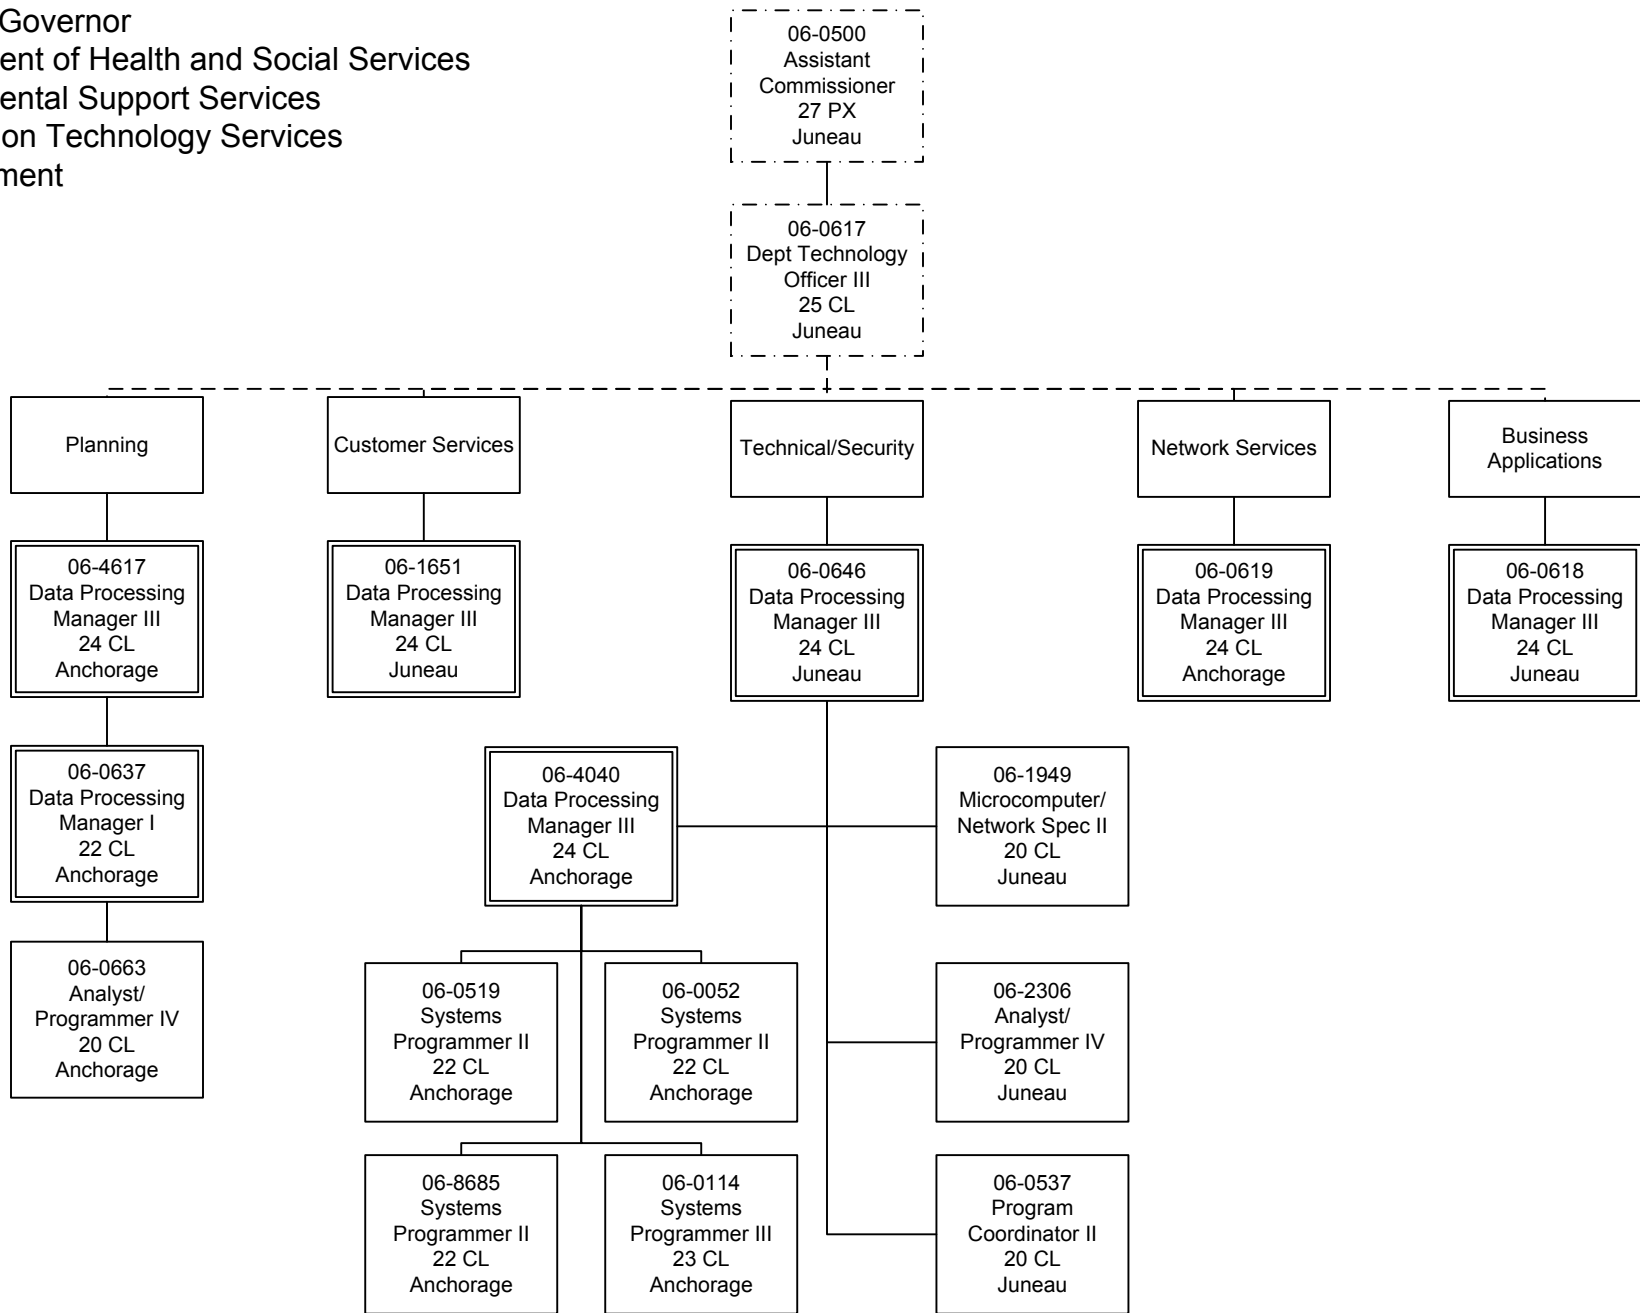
Governor
ent of Health and Social Services
ental Support Services
on Technology Services
ment

06-0500
Assistant
Commissioner
27 PX
Juneau

06-0617
Dept Technology
Officer III
25 CL
Juneau

Planning

Customer Services

Technical/Security

Network Services

Business
Applications

06-4617
Data Processing
Manager III
24 CL
Anchorage

06-1651
Data Processing
Manager III
24 CL
Juneau

06-0646
Data Processing
Manager III
24 CL
Juneau

06-0619
Data Processing
Manager III
24 CL
Anchorage

06-0618
Data Processing
Manager III
24 CL
Juneau

06-0637
Data Processing
Manager I
22 CL
Anchorage

06-4040
Data Processing
Manager III
24 CL
Anchorage

06-1949
Microcomputer/
Network Spec II
20 CL
Juneau

06-0663
Analyst/
Programmer IV
20 CL
Anchorage

06-0519
Systems
Programmer II
22 CL
Anchorage

06-0052
Systems
Programmer II
22 CL
Anchorage

06-2306
Analyst/
Programmer IV
20 CL
Juneau

06-8685
Systems
Programmer II
22 CL
Anchorage

06-0114
Systems
Programmer III
23 CL
Anchorage

06-0537
Program
Coordinator II
20 CL
Juneau